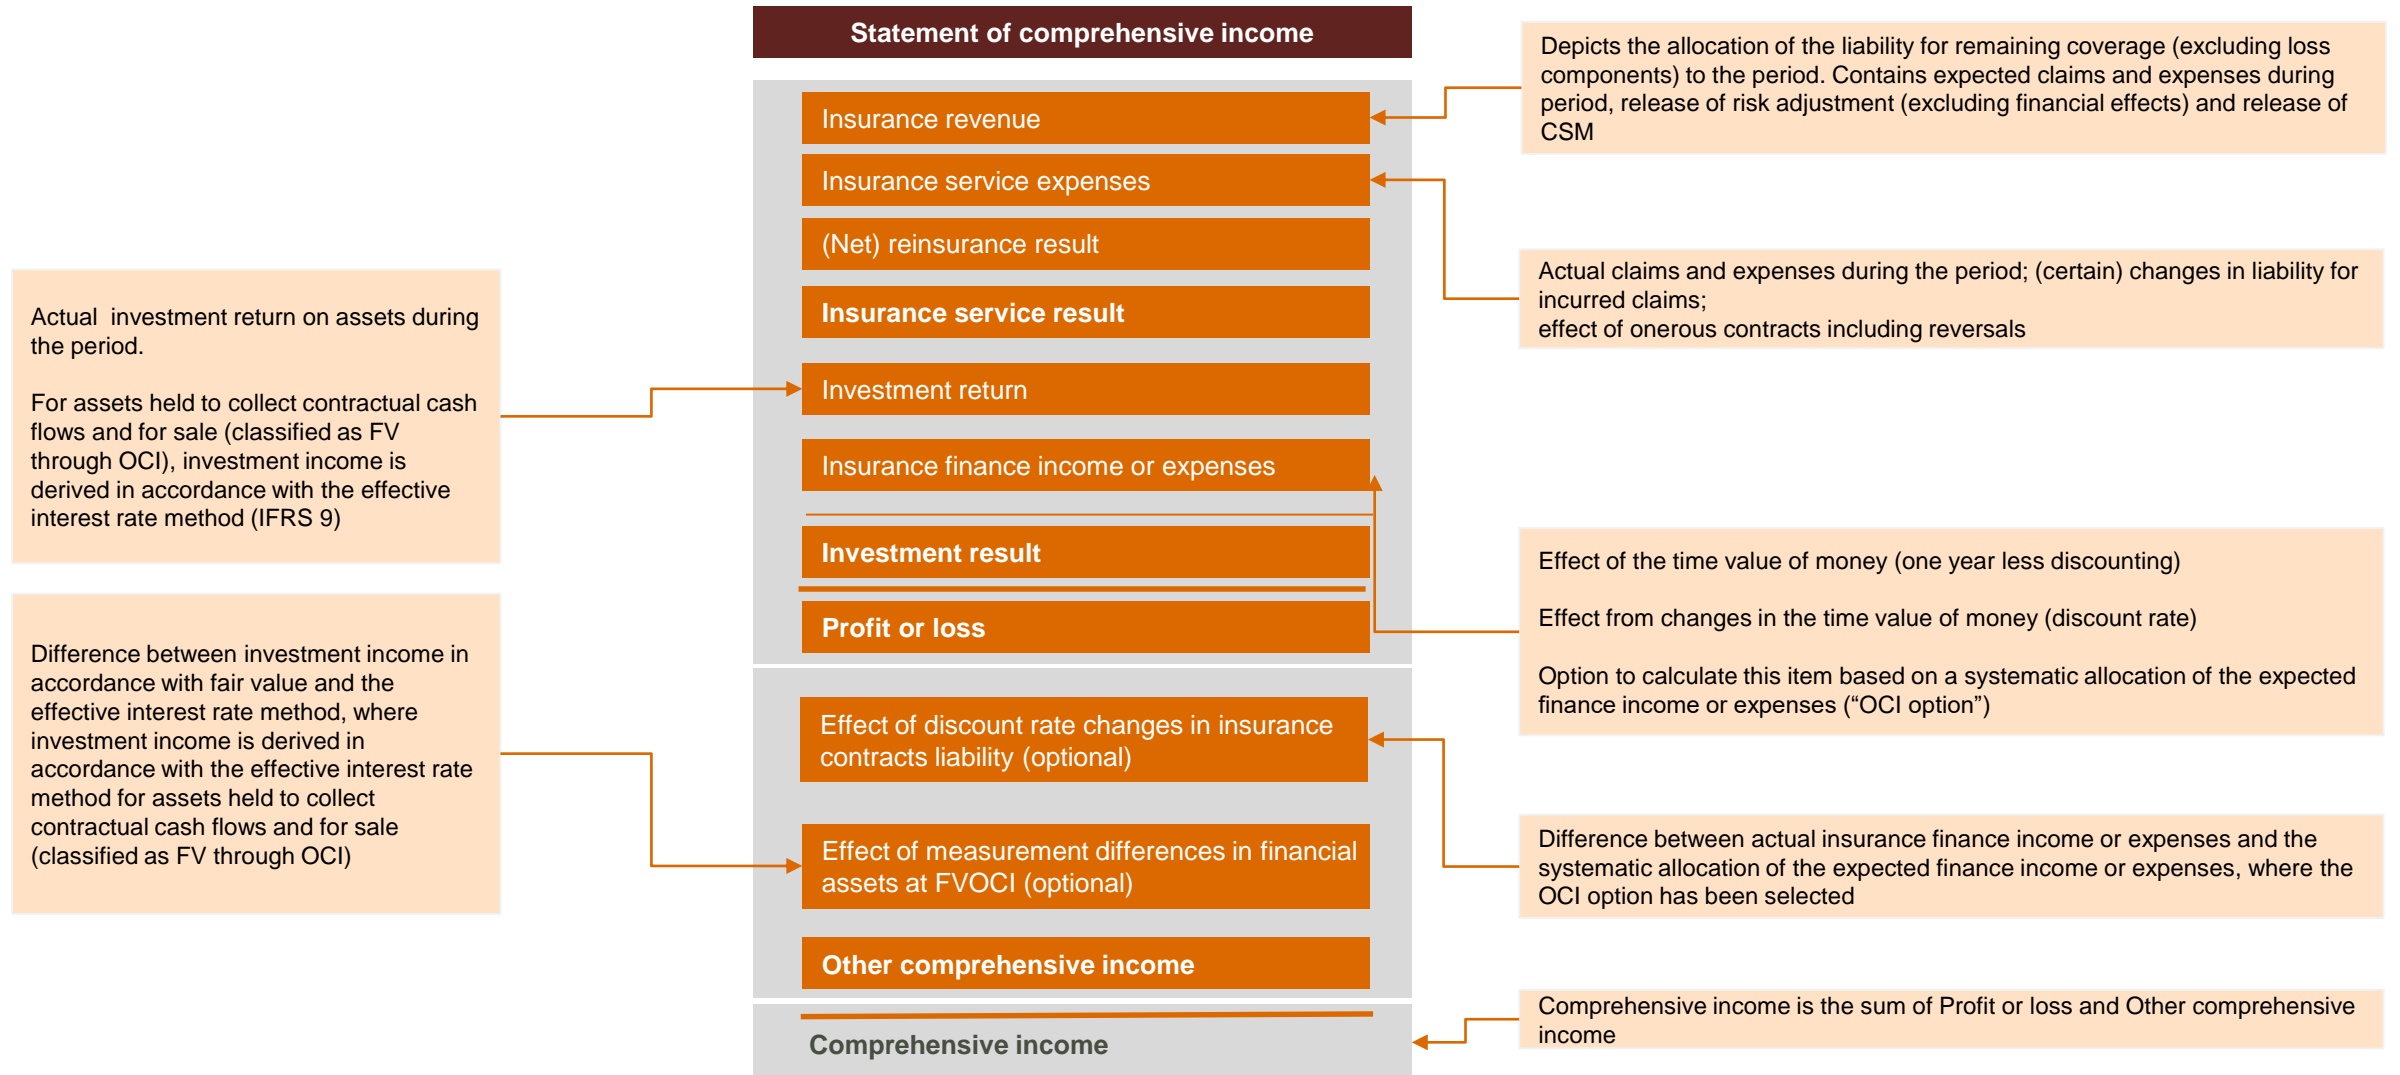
Statement of comprehensive income

Insurance revenue

Insurance service expenses

(Net) reinsurance result

Insurance service result

Investment return

Insurance finance income or expenses

Investment result

Profit or loss

Effect of discount rate changes in insurance contracts liability (optional)

Effect of measurement differences in financial assets at FVOCI (optional)

Other comprehensive income

Comprehensive income

Depicts the allocation of the liability for remaining coverage (excluding loss components) to the period. Contains expected claims and expenses during period, release of risk adjustment (excluding financial effects) and release of CSM

Actual claims and expenses during the period; (certain) changes in liability for incurred claims;
effect of onerous contracts including reversals

Actual investment return on assets during the period.

For assets held to collect contractual cash flows and for sale (classified as FV through OCI), investment income is derived in accordance with the effective interest rate method (IFRS 9)

Effect of the time value of money (one year less discounting)

Effect from changes in the time value of money (discount rate)

Option to calculate this item based on a systematic allocation of the expected finance income or expenses ("OCI option")

Difference between investment income in accordance with fair value and the effective interest rate method, where investment income is derived in accordance with the effective interest rate method for assets held to collect contractual cash flows and for sale (classified as FV through OCI)

Difference between actual insurance finance income or expenses and the systematic allocation of the expected finance income or expenses, where the OCI option has been selected

Comprehensive income is the sum of Profit or loss and Other comprehensive income